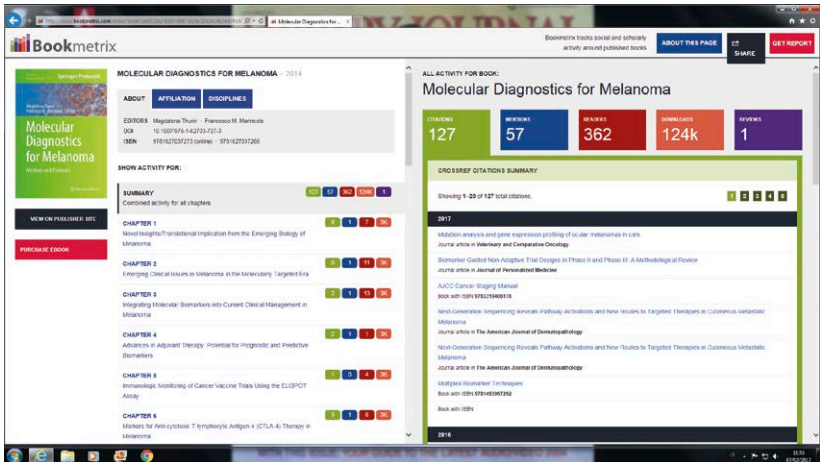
Molecular Diagnostics for Melanoma ×

Bookmetrix

Bookmetrix tracks social and scholarly activity around published books

ABOUT THIS PAGE

SHARE

GET REPORT

Springer Protocols

Molecular Diagnostics for Melanoma

MOLECULAR DIAGNOSTICS FOR MELANOMA - 2014

ABOUT AFFILIATION DISCIPLINES

EDITORS Magdalena Thurin · Francesco M. Marincola
DOI 10.1007/978-1-62703-727-3
ISBN 9781627037273 (online) · 9781627037266

SHOW ACTIVITY FOR:

SUMMARY
Combined activity for all chapters

127 57 362 124K 1

VIEW ON PUBLISHER SITE

PURCHASE EBOOK

CHAPTER 1
Novel Insights/Translational Implication from the Emerging Biology of Melanoma
6 1 7 3K

CHAPTER 2
Emerging Clinical Issues in Melanoma in the Molecular Targeted Era
6 1 11 3K

CHAPTER 3
Integrating Molecular Biomarkers into Current Clinical Management in Melanoma
3 1 13 3K

CHAPTER 4
Advances in Adjuvant Therapy: Potential for Prognostic and Predictive Biomarkers
2 1 1 3K

CHAPTER 5
Immunologic Monitoring of Cancer Vaccine Trials Using the ELISPOT Assay
1 1 4 3K

CHAPTER 6
Markers for Anti-cytotoxic T lymphocyte Antigen 4 (CTLA-4) Therapy in Melanoma
3 1 8 3K

ALL ACTIVITY FOR BOOK:
Molecular Diagnostics for Melanoma

CITATIONS 127
MENTIONS 57
READERS 362
DOWNLOADS 124k
REVIEWS 1

CROSSREF CITATIONS SUMMARY

Showing 1-20 of 127 total citations.
1 2 3 4 5

2017

Mutation analysis and gene expression profiling of ocular melanomas in cats
Journal article in Veterinary and Comparative Oncology

Biomarker-Guided Non-Adaptive Trial Designs in Phase II and Phase III: A Methodological Review
Journal article in Journal of Personalized Medicine

AJCC Cancer Staging Manual
Book with ISBN 9783319406176

Next-Generation Sequencing Reveals Pathway Activations and New Routes to Targeted Therapies in Cutaneous Metastatic Melanoma
Journal article in The American Journal of Dermatopathology

Next-Generation Sequencing Reveals Pathway Activations and New Routes to Targeted Therapies in Cutaneous Metastatic Melanoma
Journal article in the American Journal of Dermatopathology

Multiplex Biomarker Techniques
Book with ISBN 9781493967292

Book with ISBN

2016